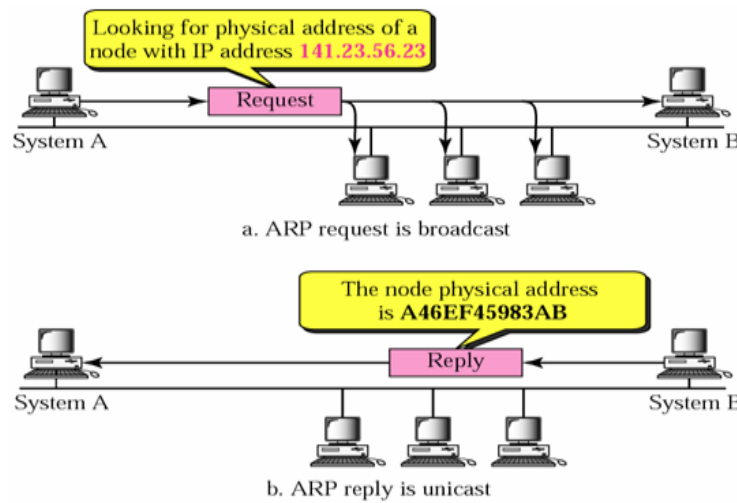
Looking for physical address of a node with IP address 141.23.56.23

Request

System A

System B

a. ARP request is broadcast

The node physical address is A46EF45983AB

Reply

System A

System B

b. ARP reply is unicast